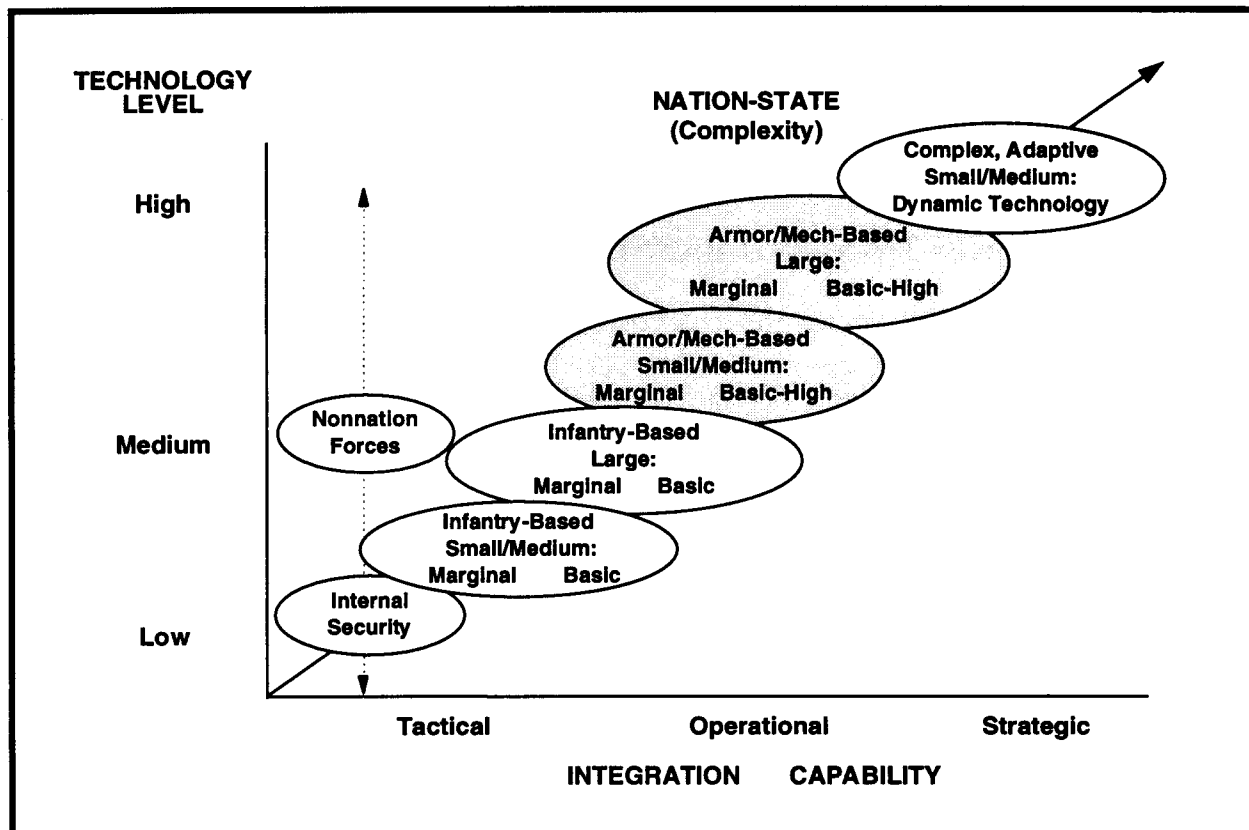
TECHNOLOGY LEVEL

NATION-STATE
(Complexity)

High

Medium

Low

Complex, Adaptive
Small/Medium:
Dynamic Technology

Armor/Mech-Based
Large:
Marginal Basic-High

Armor/Mech-Based
Small/Medium:
Marginal Basic-High

Nonnation
Forces

Infantry-Based
Large:
Marginal Basic

Infantry-Based
Small/Medium:
Marginal Basic

Internal
Security

Tactical

Operational

Strategic

INTEGRATION CAPABILITY